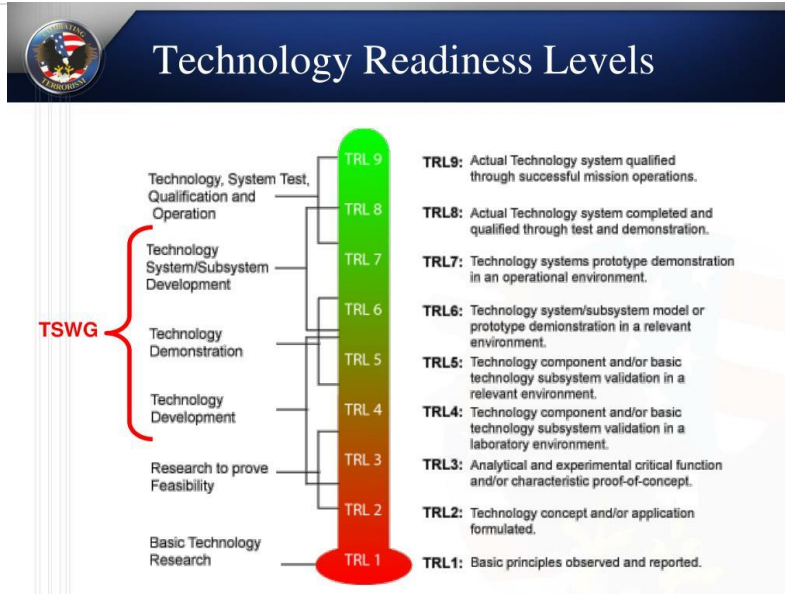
COMBATING TERRORISM

Technology Readiness Levels

Technology, System Test, Qualification and Operation

Technology System/Subsystem Development

TSWG

Technology Demonstration

Technology Development

Research to prove Feasibility

Basic Technology Research

TRL 9
TRL 8
TRL 7
TRL 6
TRL 5
TRL 4
TRL 3
TRL 2
TRL 1

TRL9: Actual Technology system qualified through successful mission operations.

TRL8: Actual Technology system completed and qualified through test and demonstration.

TRL7: Technology systems prototype demonstration in an operational environment.

TRL6: Technology system/subsystem model or prototype demonstration in a relevant environment.

TRL5: Technology component and/or basic technology subsystem validation in a relevant environment.

TRL4: Technology component and/or basic technology subsystem validation in a laboratory environment.

TRL3: Analytical and experimental critical function and/or characteristic proof-of-concept.

TRL2: Technology concept and/or application formulated.

TRL1: Basic principles observed and reported.